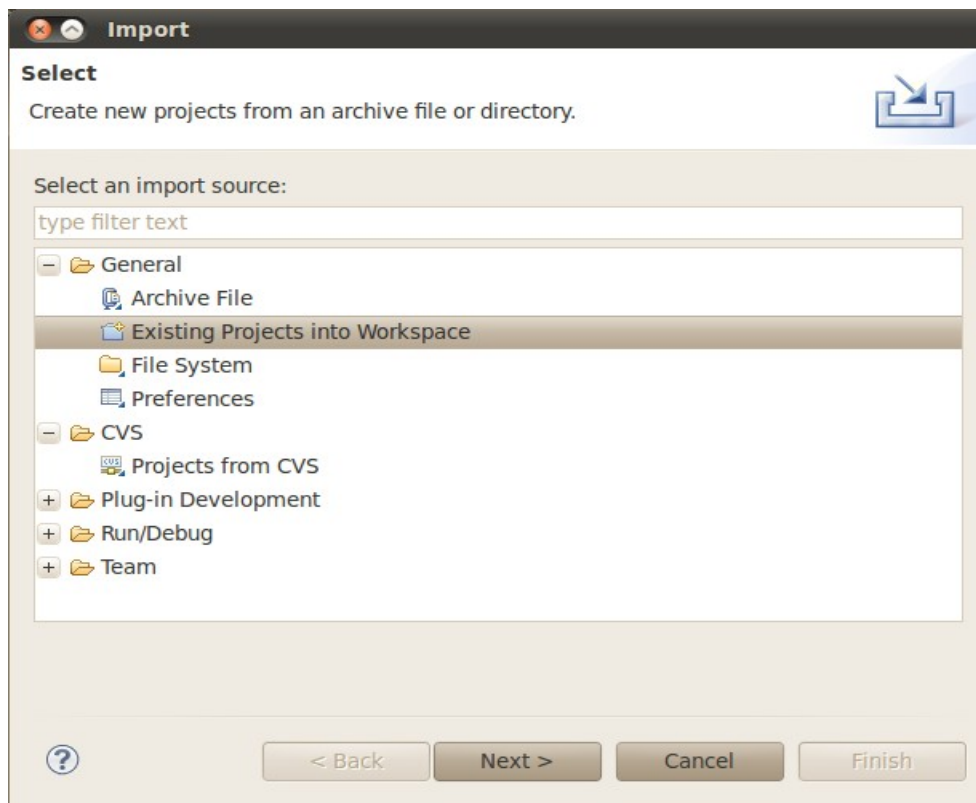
Import

Select

Create new projects from an archive file or directory.

Select an import source:

type filter text

General
Archive File
Existing Projects into Workspace
File System
Preferences
CVS
Projects from CVS
Plug-in Development
Run/Debug
Team

?

< Back
Next >
Cancel
Finish